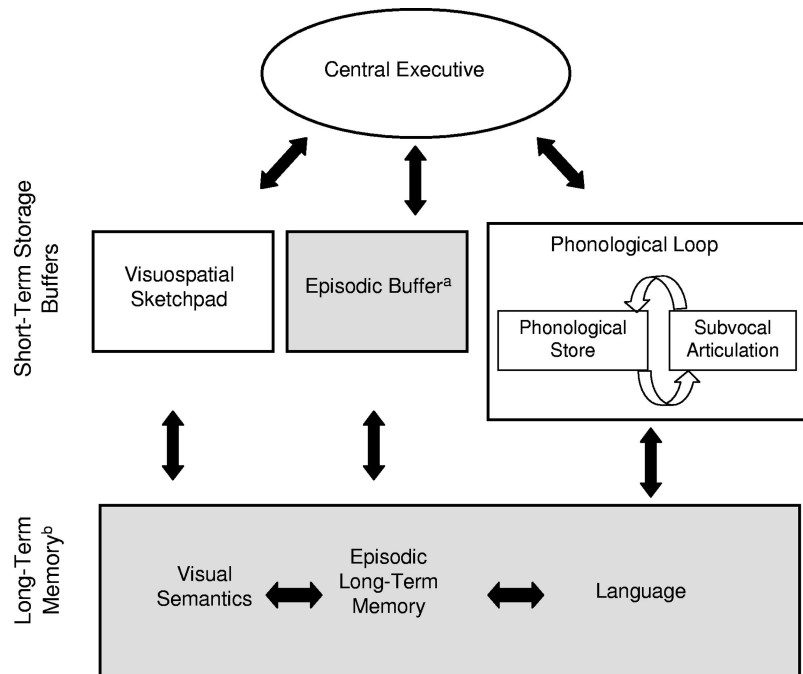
Central Executive

Short-Term Storage Buffers

Visuospatial Sketchpad

Episodic Buffer$^{a}$

Phonological Loop

Phonological Store

Subvocal Articulation

Long-Term Memory$^{b}$

Visual Semantics

Episodic Long-Term Memory

Language